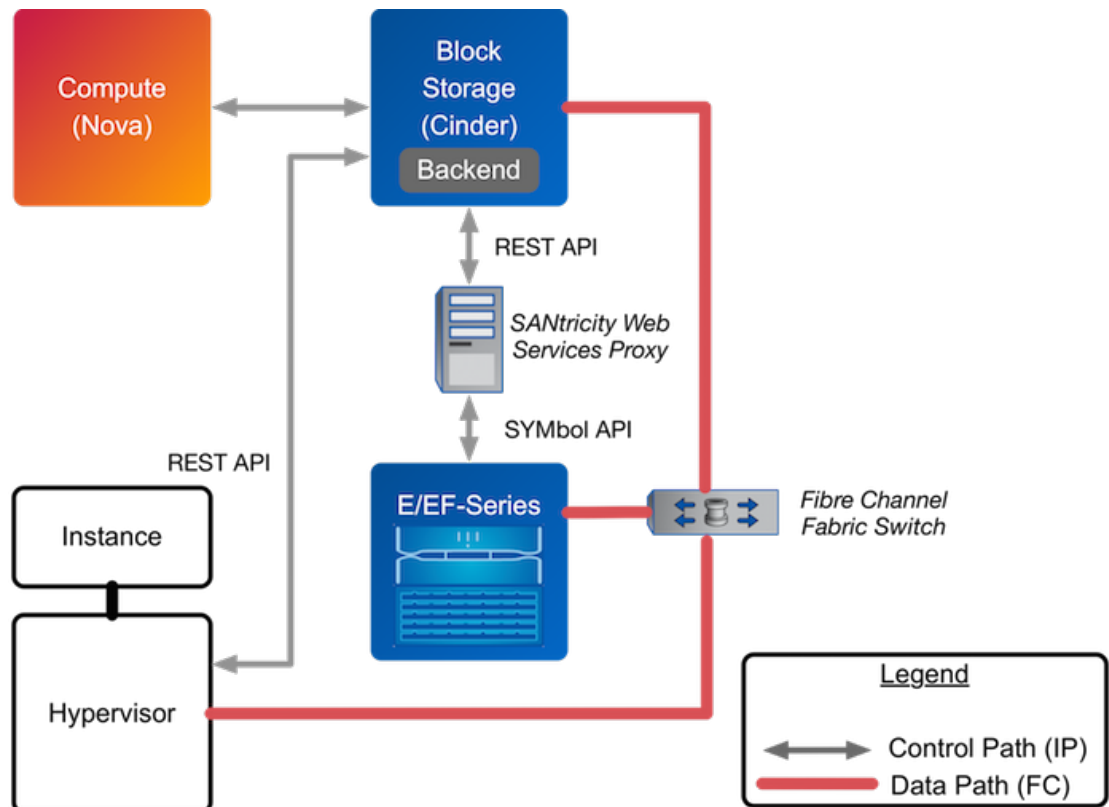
Compute
(Nova)

Block
Storage
(Cinder)
Backend

REST API

SANtricity Web
Services Proxy

SYMbol API

REST API

E/EF-Series

Fibre Channel
Fabric Switch

Instance

Hypervisor

Legend
Control Path (IP)
Data Path (FC)